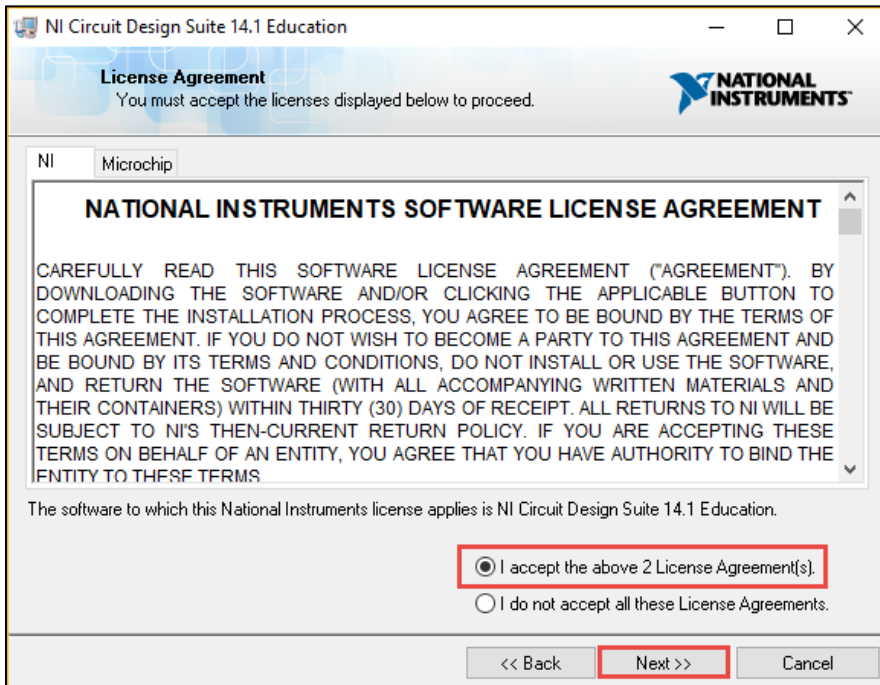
NI Circuit Design Suite 14.1 Education

License Agreement
You must accept the licenses displayed below to proceed.

NATIONAL INSTRUMENTS

NI
Microchip

NATIONAL INSTRUMENTS SOFTWARE LICENSE AGREEMENT

CAREFULLY READ THIS SOFTWARE LICENSE AGREEMENT ("AGREEMENT"). BY DOWNLOADING THE SOFTWARE AND/OR CLICKING THE APPLICABLE BUTTON TO COMPLETE THE INSTALLATION PROCESS, YOU AGREE TO BE BOUND BY THE TERMS OF THIS AGREEMENT. IF YOU DO NOT WISH TO BECOME A PARTY TO THIS AGREEMENT AND BE BOUND BY ITS TERMS AND CONDITIONS, DO NOT INSTALL OR USE THE SOFTWARE, AND RETURN THE SOFTWARE (WITH ALL ACCOMPANYING WRITTEN MATERIALS AND THEIR CONTAINERS) WITHIN THIRTY (30) DAYS OF RECEIPT. ALL RETURNS TO NI WILL BE SUBJECT TO NI'S THEN-CURRENT RETURN POLICY. IF YOU ARE ACCEPTING THESE TERMS ON BEHALF OF AN ENTITY, YOU AGREE THAT YOU HAVE AUTHORITY TO BIND THE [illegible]

The software to which this National Instruments license applies is NI Circuit Design Suite 14.1 Education.

I accept the above 2 License Agreement(s).
I do not accept all these License Agreements.

<< Back
Next >>
Cancel